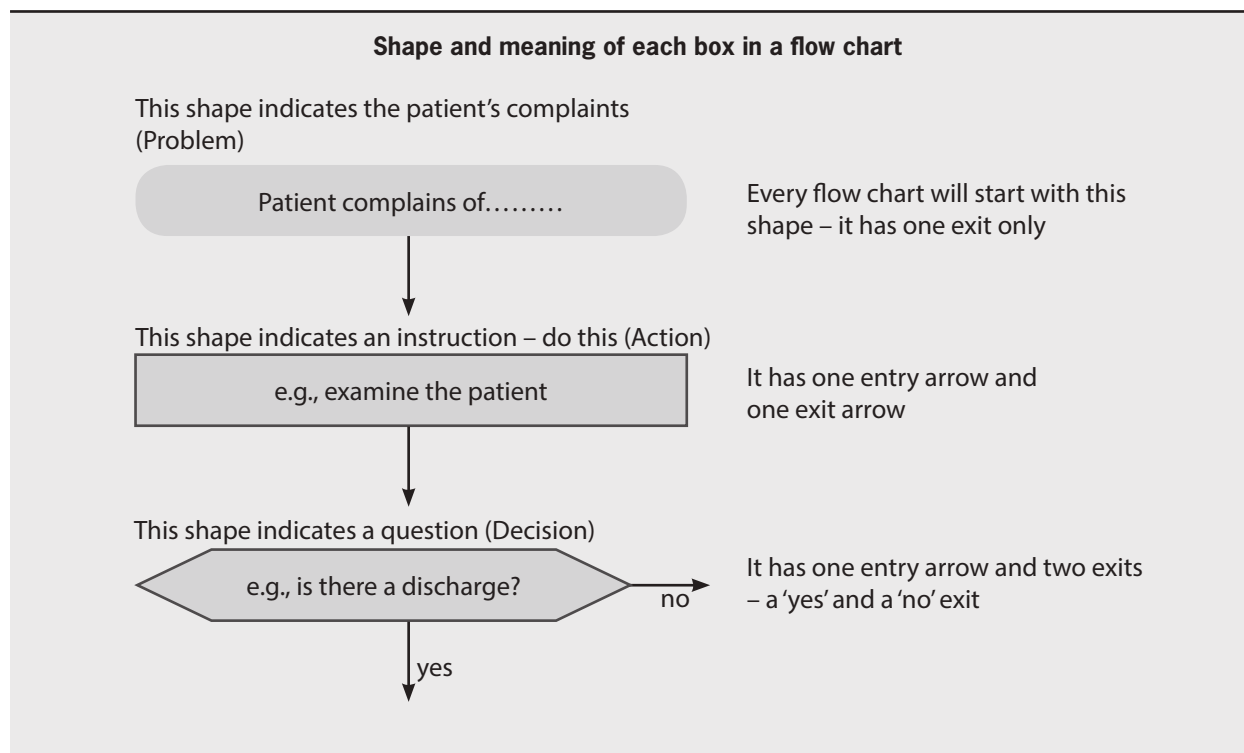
Shape and meaning of each box in a flow chart

This shape indicates the patient’s complaints (Problem)

Patient complains of………

Every flow chart will start with this shape – it has one exit only

This shape indicates an instruction – do this (Action)

e.g., examine the patient

It has one entry arrow and one exit arrow

This shape indicates a question (Decision)

e.g., is there a discharge?

no

It has one entry arrow and two exits – a ‘yes’ and a ‘no’ exit

yes